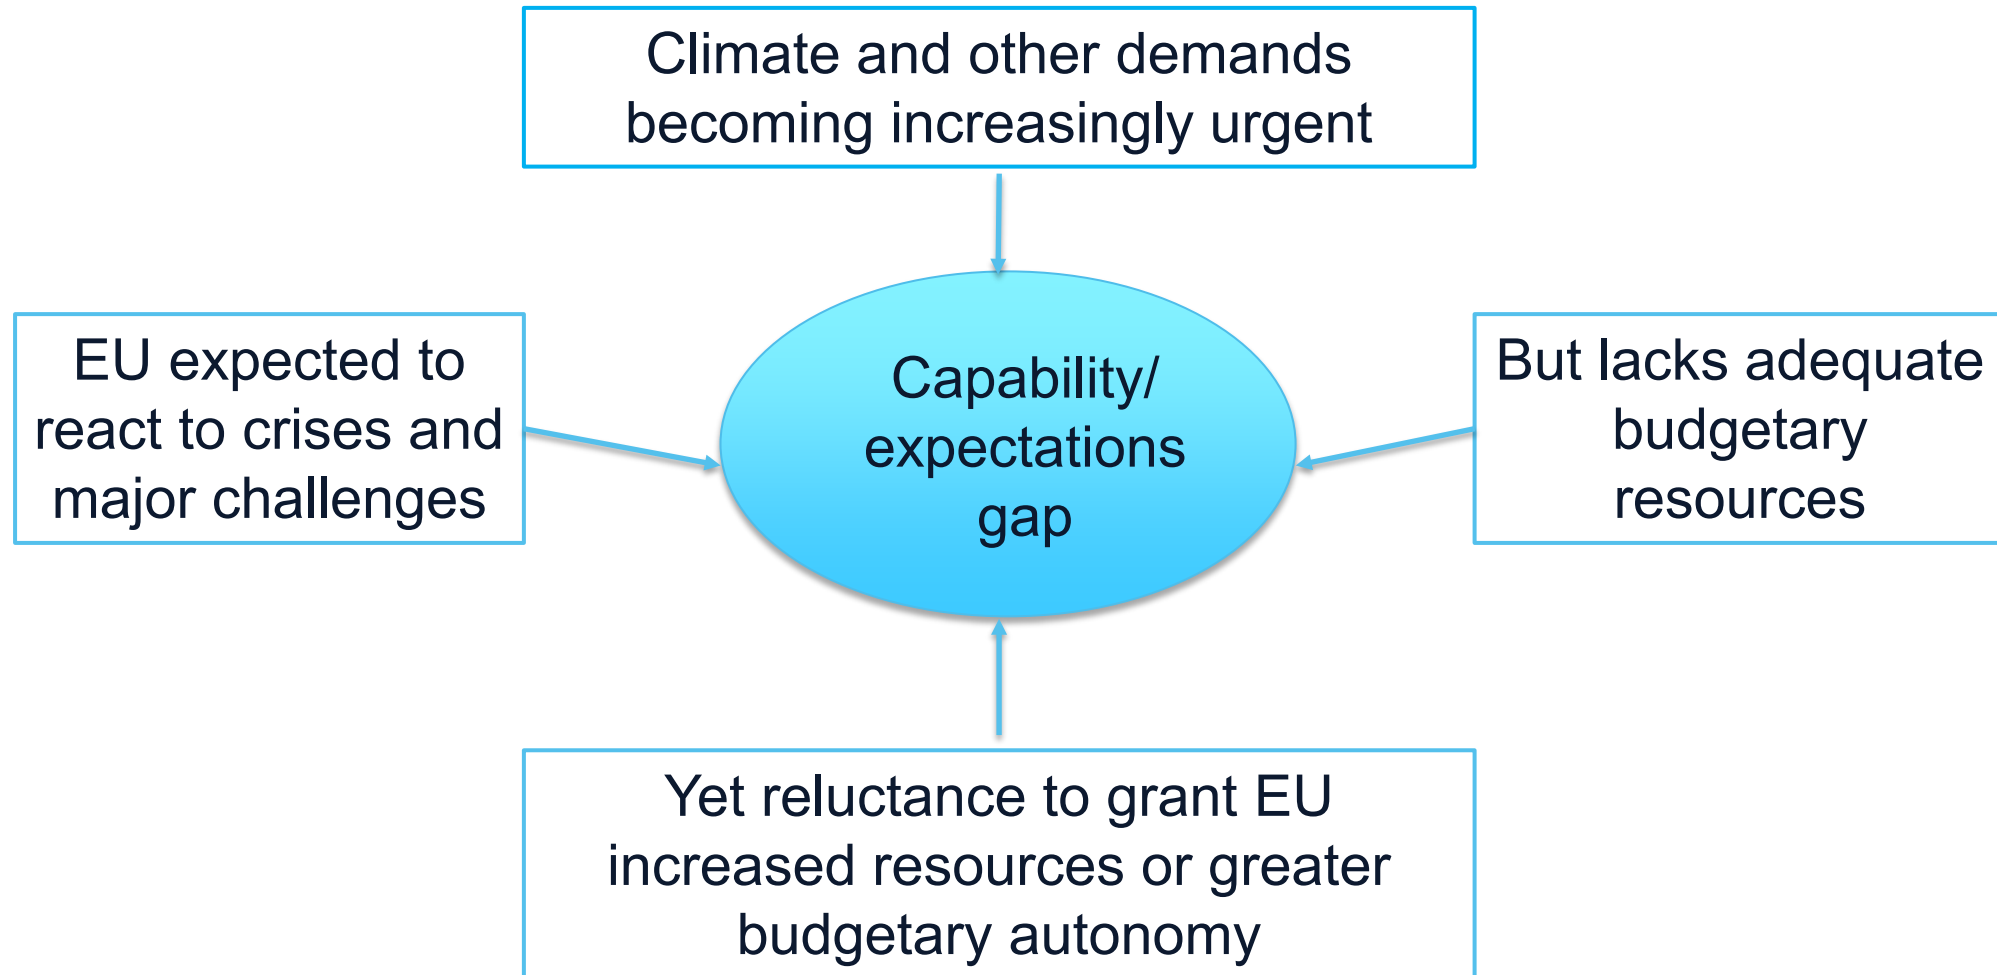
Climate and other demands becoming increasingly urgent

EU expected to react to crises and major challenges

Capability/ expectations gap

But lacks adequate budgetary resources

Yet reluctance to grant EU increased resources or greater budgetary autonomy